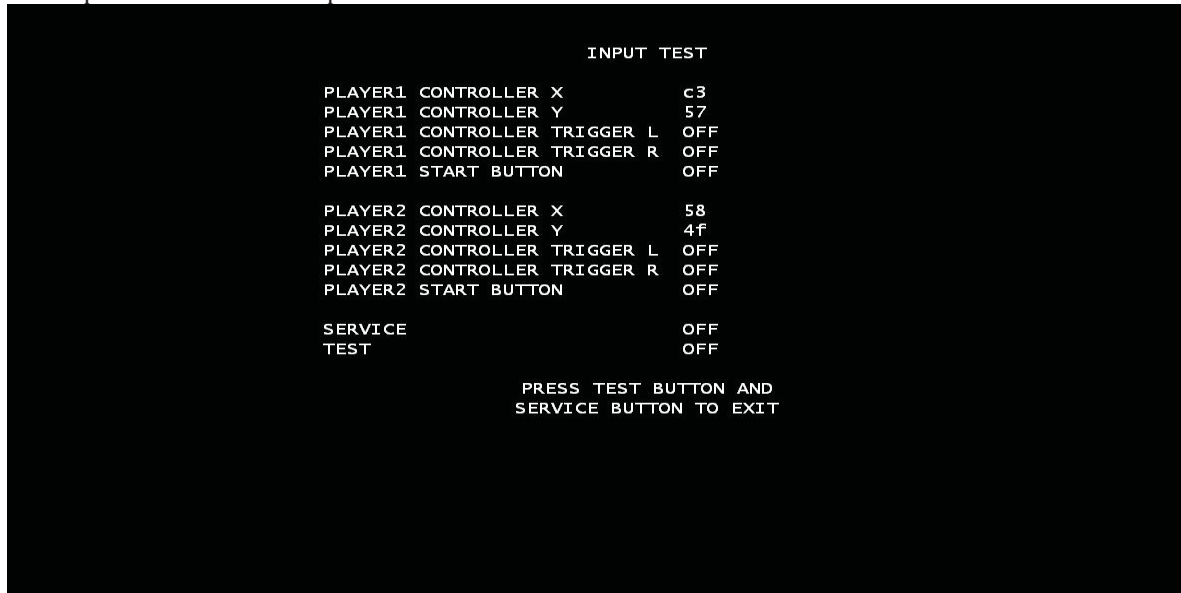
INPUT TEST

PLAYER1 CONTROLLER X c3
PLAYER1 CONTROLLER Y 57
PLAYER1 CONTROLLER TRIGGER L OFF
PLAYER1 CONTROLLER TRIGGER R OFF
PLAYER1 START BUTTON OFF

PLAYER2 CONTROLLER X 58
PLAYER2 CONTROLLER Y 4f
PLAYER2 CONTROLLER TRIGGER L OFF
PLAYER2 CONTROLLER TRIGGER R OFF
PLAYER2 START BUTTON OFF

SERVICE OFF
TEST OFF

PRESS TEST BUTTON AND
SERVICE BUTTON TO EXIT